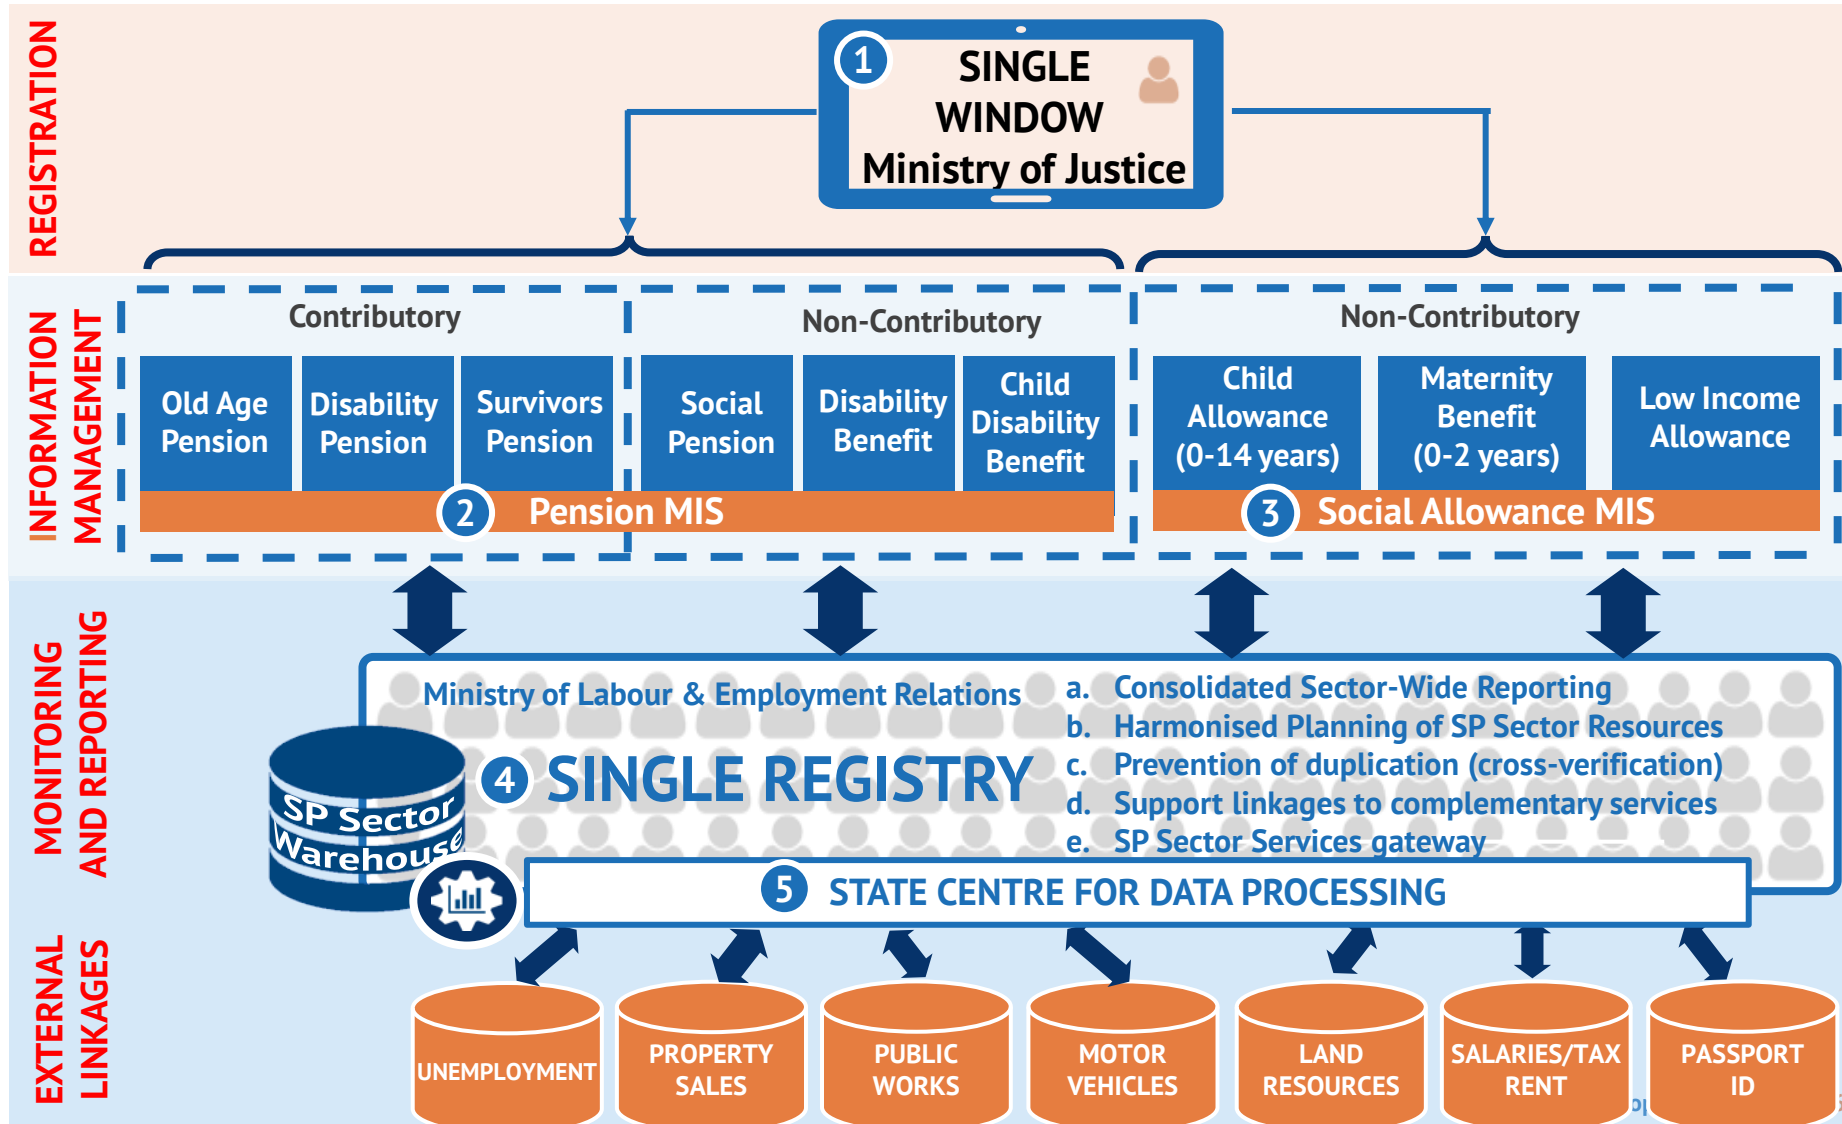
REGISTRATION

1 SINGLE WINDOW Ministry of Justice

INFORMATION MANAGEMENT

Contributory

Non-Contributory

Non-Contributory

Old Age Pension

Disability Pension

Survivors Pension

Social Pension

Disability Benefit

Child Disability Benefit

Child Allowance (0-14 years)

Maternity Benefit (0-2 years)

Low Income Allowance

2 Pension MIS

3 Social Allowance MIS

MONITORING AND REPORTING

Ministry of Labour & Employment Relations

4 SINGLE REGISTRY

SP Sector Warehouse

a. Consolidated Sector-Wide Reporting
b. Harmonised Planning of SP Sector Resources
c. Prevention of duplication (cross-verification)
d. Support linkages to complementary services
e. SP Sector Services gateway

5 STATE CENTRE FOR DATA PROCESSING

EXTERNAL LINKAGES

UNEMPLOYMENT

PROPERTY SALES

PUBLIC WORKS

MOTOR VEHICLES

LAND RESOURCES

SALARIES/TAX RENT

PASSPORT ID